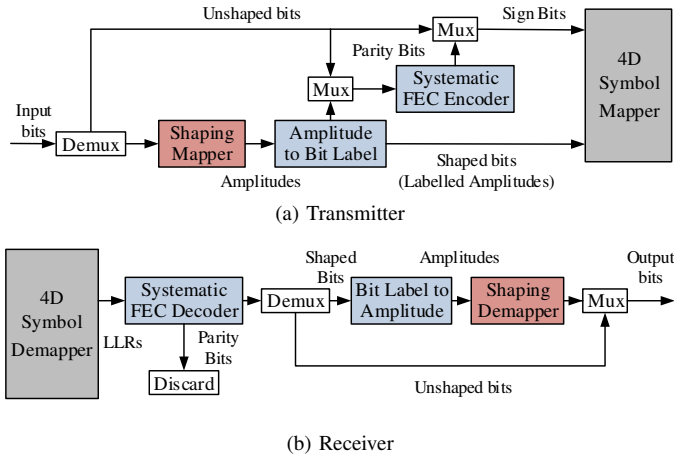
Unshaped bits
Mux
Sign Bits
Parity Bits
Mux
Systematic FEC Encoder
4D Symbol Mapper
Input bits
Demux
Shaping Mapper
Amplitude to Bit Label
Shaped bits (Labelled Amplitudes)
Amplitudes

(a) Transmitter

4D Symbol Demapper
LLRs
Systematic FEC Decoder
Parity Bits
Discard
Shaped Bits
Demux
Amplitudes
Bit Label to Amplitude
Shaping Demapper
Mux
Output bits
Unshaped bits

(b) Receiver